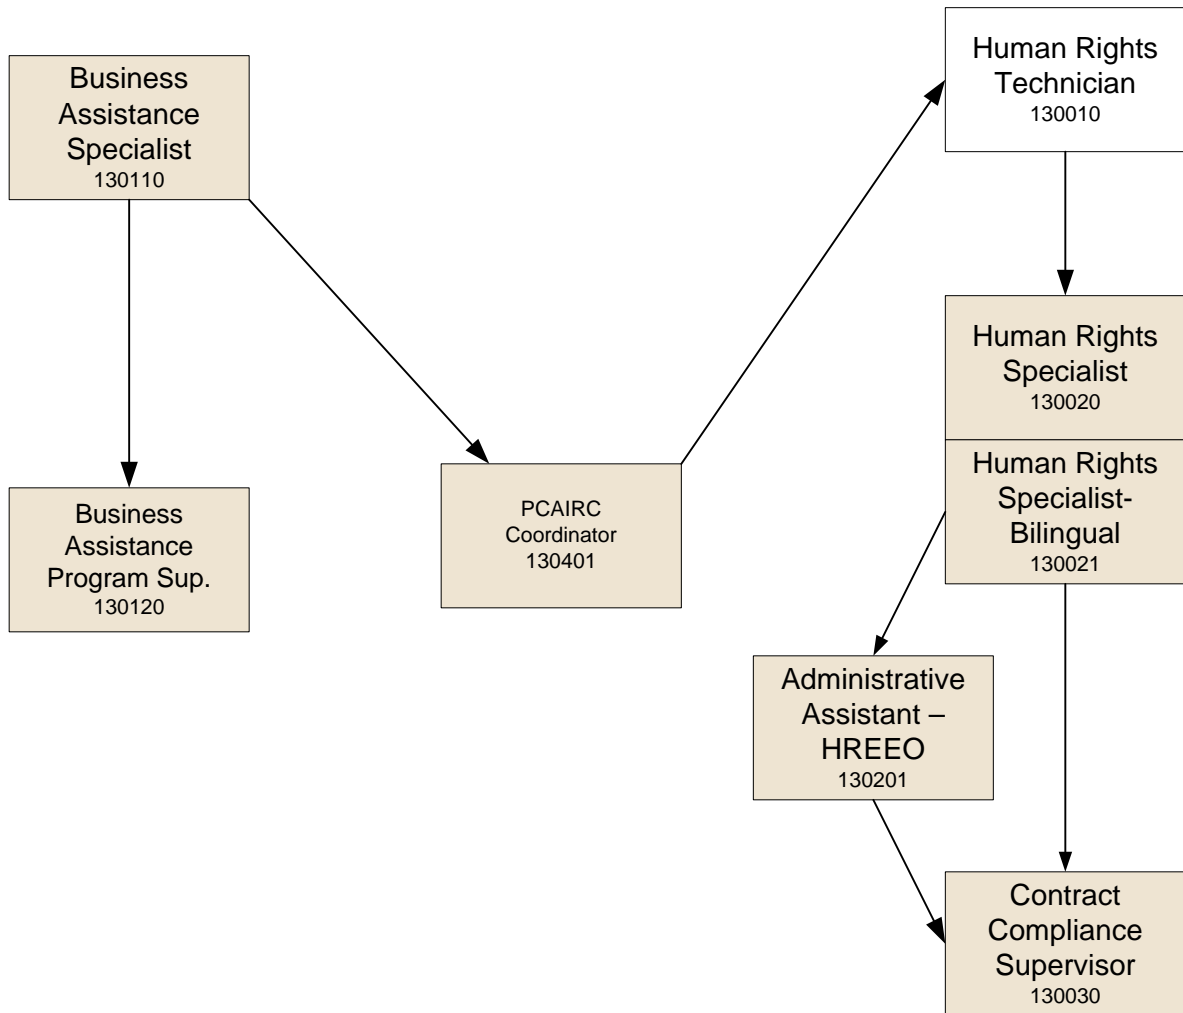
Business Assistance Specialist
130110

Business Assistance Program Sup.
130120

PCAIRC Coordinator
130401

Human Rights Technician
130010

Human Rights Specialist
130020

Human Rights Specialist-Bilingual
130021

Administrative Assistant – HREEO
130201

Contract Compliance Supervisor
130030